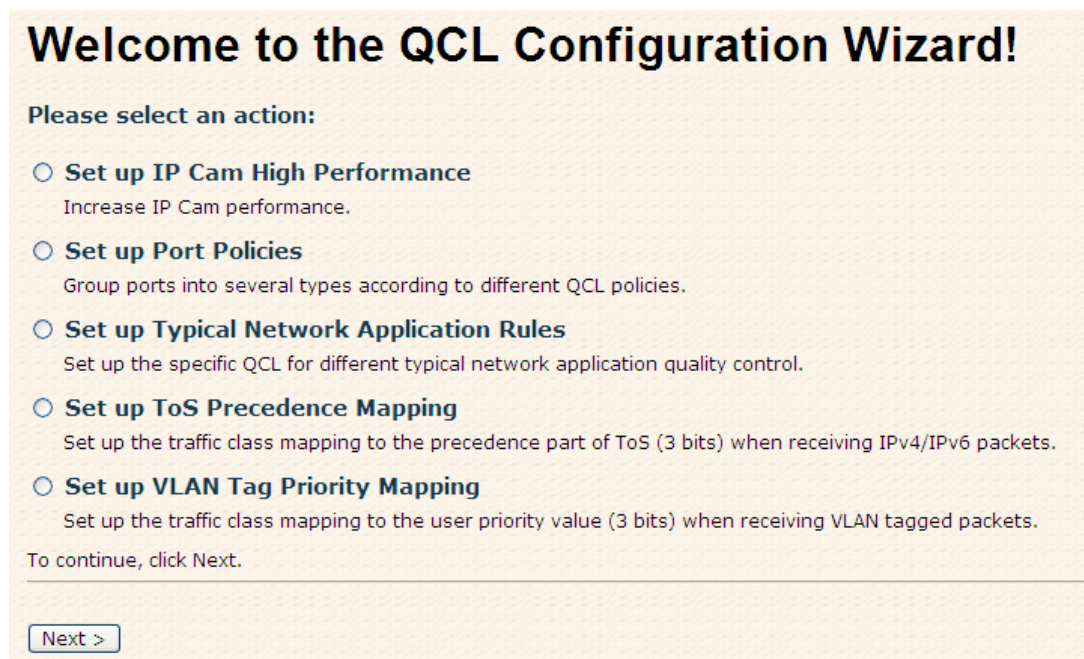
Welcome to the QCL Configuration Wizard!

Please select an action:

Set up IP Cam High Performance
Increase IP Cam performance.

Set up Port Policies
Group ports into several types according to different QCL policies.

Set up Typical Network Application Rules
Set up the specific QCL for different typical network application quality control.

Set up ToS Precedence Mapping
Set up the traffic class mapping to the precedence part of ToS (3 bits) when receiving IPv4/IPv6 packets.

Set up VLAN Tag Priority Mapping
Set up the traffic class mapping to the user priority value (3 bits) when receiving VLAN tagged packets.

To continue, click Next.

Next >